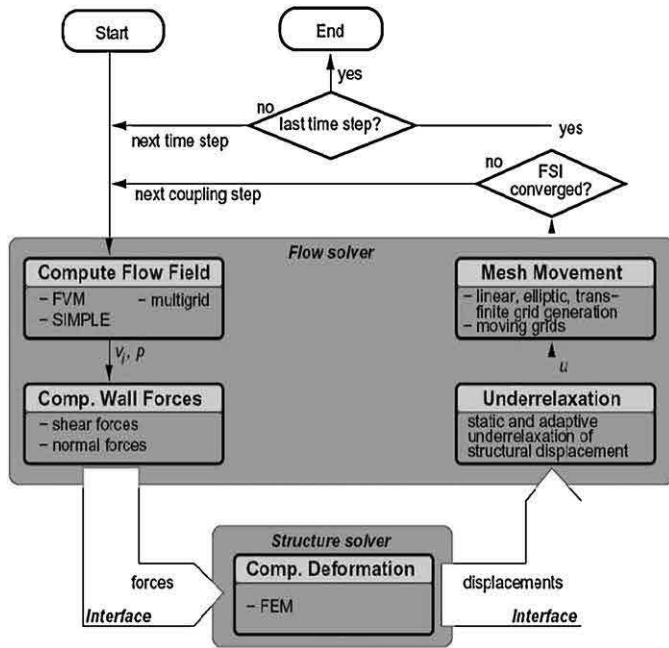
Start

End

yes

no

last time step?

yes

next time step

no

FSI converged?

next coupling step

Flow solver

Compute Flow Field

– FVM – multigrid
– SIMPLE

$v_i$, $p$

Comp. Wall Forces

– shear forces
– normal forces

Mesh Movement

– linear, elliptic, transfinite grid generation
– moving grids

$u$

Underrelaxation

static and adaptive underrelaxation of structural displacement

Structure solver

forces

Comp. Deformation

– FEM

displacements

Interface

Interface